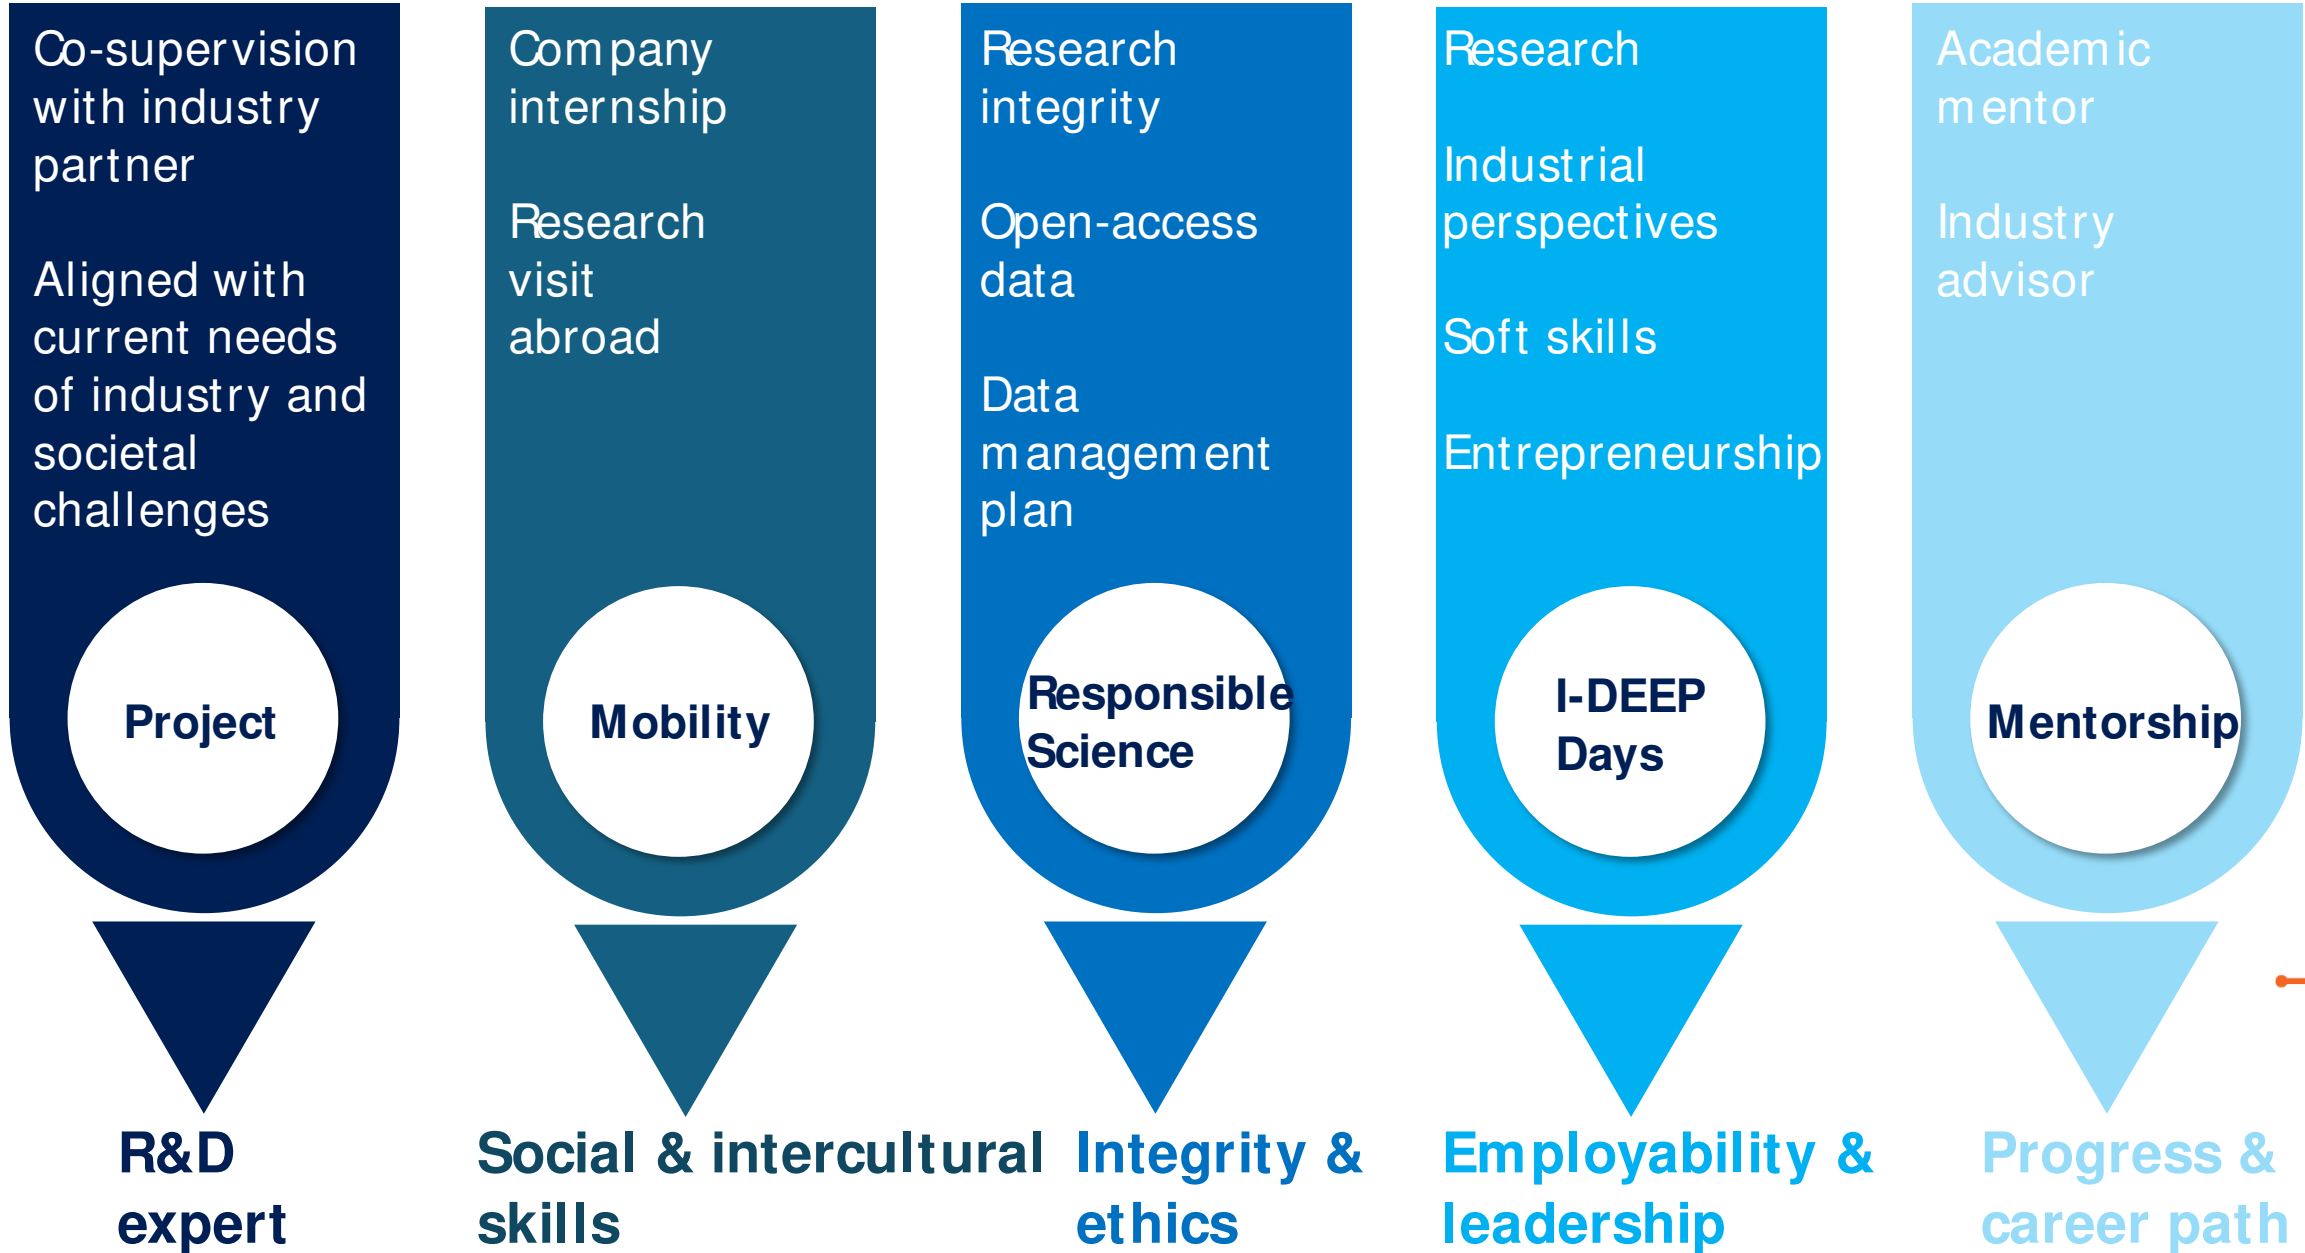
Co-supervision with industry partner

Aligned with current needs of industry and societal challenges

Project

R&D expert

Company internship

Research visit abroad

Mobility

Social & intercultural skills

Research integrity

Open-access data

Data management plan

Responsible Science

Integrity & ethics

Research

Industrial perspectives

Soft skills

Entrepreneurship

I-DEEP Days

Employability & leadership

Academic mentor

Industry advisor

Mentorship

Progress & career path